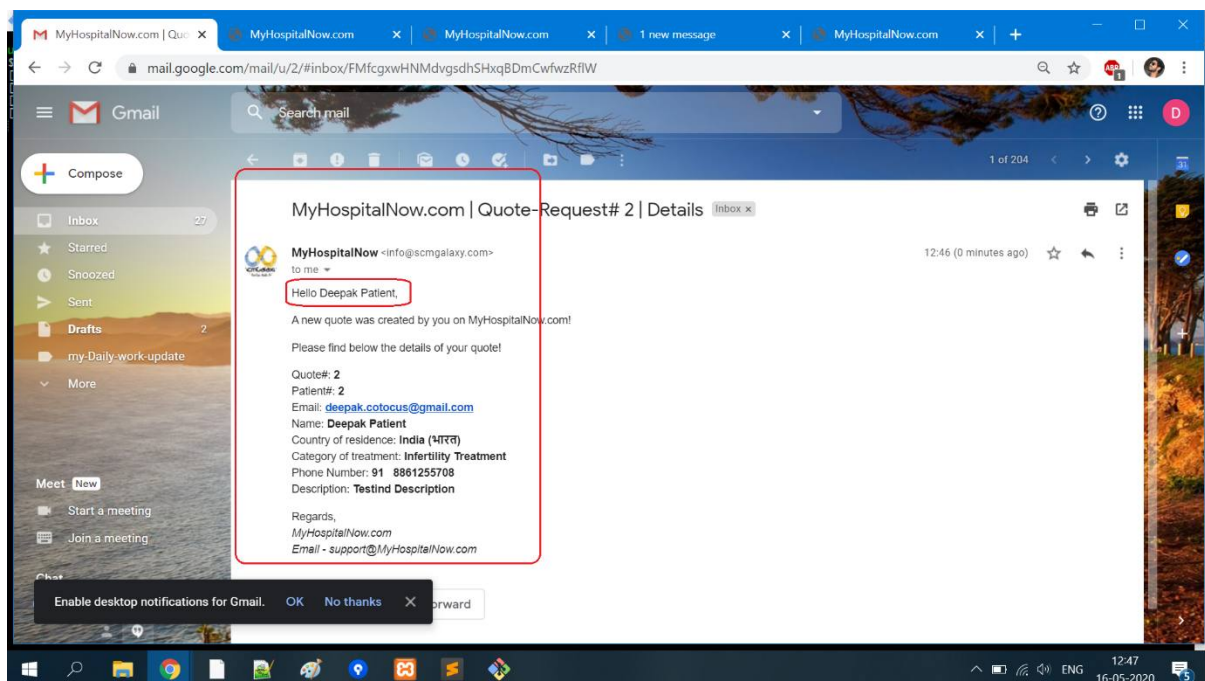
MyHospitalNow.com | Quo ×
MyHospitalNow.com ×
MyHospitalNow.com ×
1 new message ×
MyHospitalNow.com ×
+

mail.google.com/mail/u/2/#inbox/FMfcgxwHNMdvgsdhSHxqBDmCwfwzRflW

Gmail
Search mail
D

Compose
Inbox 27
Starred
Snoozed
Sent
Drafts 2
my-Daily-work-update
More

Meet New
Start a meeting
Join a meeting

Chat

1 of 204

MyHospitalNow.com | Quote-Request# 2 | Details Inbox ×

MyHospitalNow <info@scmgalaxy.com>
to me
12:46 (0 minutes ago)

Hello Deepak Patient,

A new quote was created by you on MyHospitalNow.com!

Please find below the details of your quote!

Quote#: **2**
Patient#: **2**
Email: deepak.cotocus@gmail.com
Name: **Deepak Patient**
Country of residence: **India (भारत)**
Category of treatment: **Infertility Treatment**
Phone Number: **91 8861255708**
Description: **Testind Description**

Regards,
*MyHospitalNow.com*
*Email - support@MyHospitalNow.com*

Enable desktop notifications for Gmail. OK No thanks ×
orward

ENG 12:47 16-05-2020